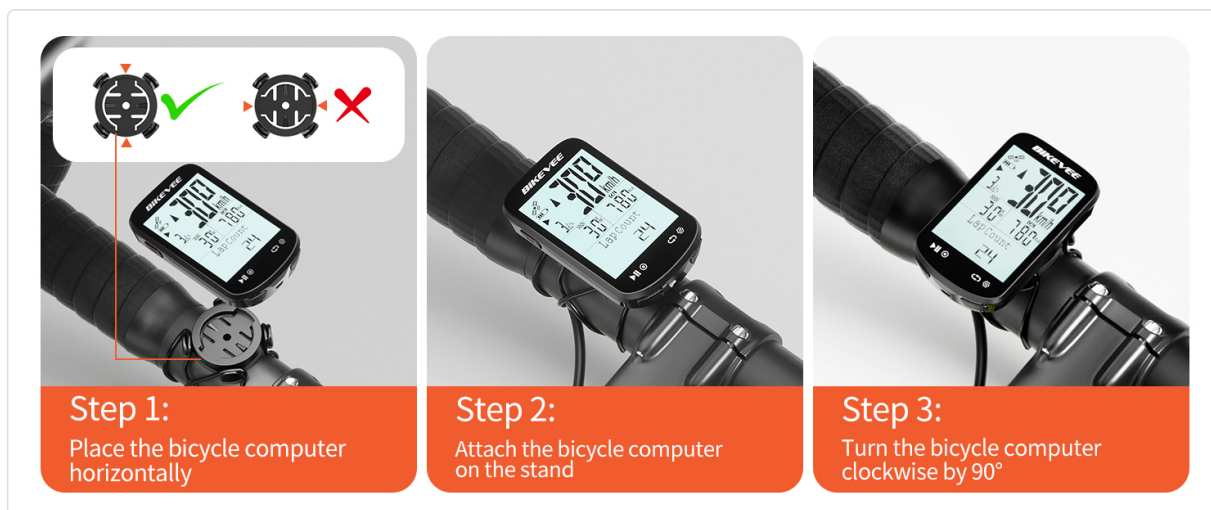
BIKEVEE
30.0 km/h
3%
30°
180
Lap Count
24

Step 1:
Place the bicycle computer horizontally

BIKEVEE
30.0 km/h
3%
30°
180
Lap Count
24

Step 2:
Attach the bicycle computer on the stand

BIKEVEE
30.0 km/h
3%
30°
180
Lap Count
24

Step 3:
Turn the bicycle computer clockwise by 90°